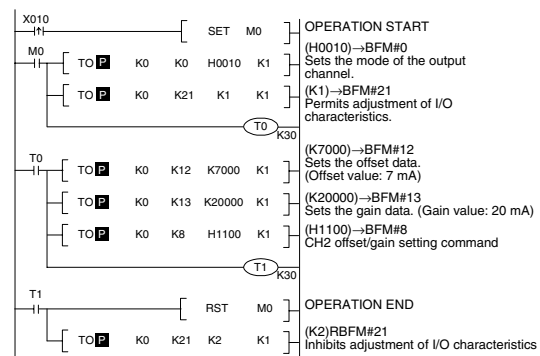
X010

SET M0

OPERATION START

M0

TO P K0 K0 H0010 K1

(H0010)→BFM#0
Sets the mode of the output channel.

TO P K0 K21 K1 K1

(K1)→BFM#21
Permits adjustment of I/O characteristics.

T0
K30

T0

TO P K0 K12 K7000 K1

(K7000)→BFM#12
Sets the offset data.
(Offset value: 7 mA)

TO P K0 K13 K20000 K1

(K20000)→BFM#13
Sets the gain data. (Gain value: 20 mA)

TO P K0 K8 H1100 K1

(H1100)→BFM#8
CH2 offset/gain setting command

T1
K30

T1

RST M0

OPERATION END

TO P K0 K21 K2 K1

(K2)RBFM#21
Inhibits adjustment of I/O characteristics